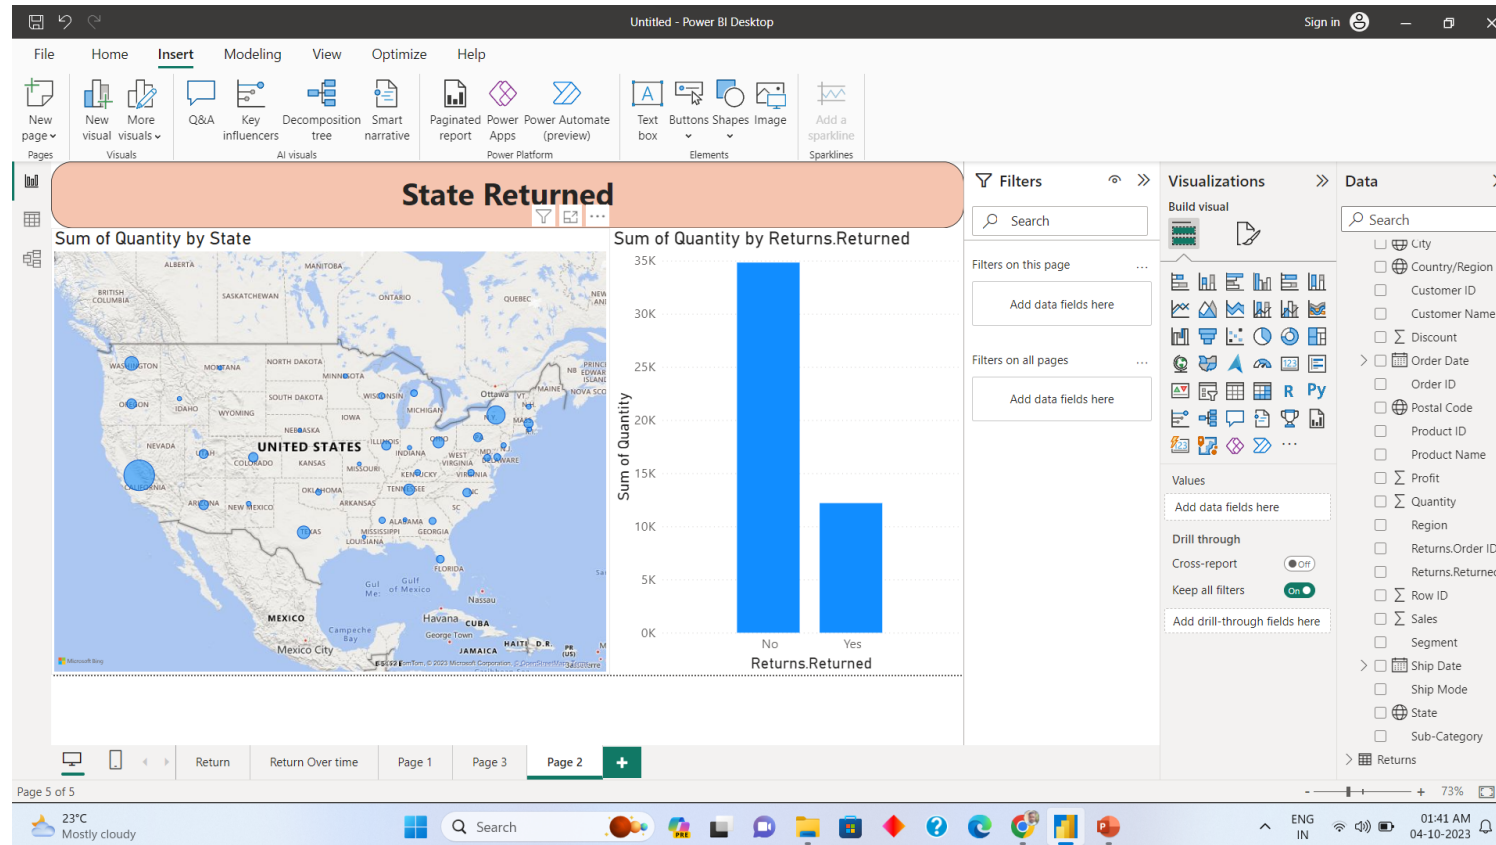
Untitled - Power BI Desktop

Sign in

File Home Insert Modeling View Optimize Help

New page
Pages

New visual More visuals
Visuals

Q&A Key influencers Decomposition tree Smart narrative
AI visuals

Paginated report Power Apps Power Automate (preview)
Power Platform

Text box Buttons Shapes Image
Elements

Add a sparkline
Sparklines

State Returned

Sum of Quantity by State

ALBERTA MANITOBA BRITISH COLUMBIA SASKATCHEWAN ONTARIO QUEBEC WASHINGTON MONTANA NORTH DAKOTA MINNESOTA OREGON IDAHO SOUTH DAKOTA WISCONSIN MICHIGAN WYOMING IOWA NEBRASKA NEVADA UNITED STATES ILLINOIS INDIANA UTAH COLORADO KANSAS MISSOURI KENTUCKY VIRGINIA CALIFORNIA OKLAHOMA TENNESSEE ARIZONA NEW MEXICO ARKANSAS ALABAMA GEORGIA TEXAS MISSISSIPPI LOUISIANA FLORIDA Ottawa MAINE NOVA SCO Gulf of Mexico Nassau MEXICO Havana CUBA George Town Campeche Bay HAITI D.R. JAMAICA Mexico City

Sum of Quantity by Returns.Returned

35K
30K
25K
20K
15K
10K
5K
0K
Sum of Quantity
No Yes
Returns.Returned

Filters
Search
Filters on this page
Add data fields here
Filters on all pages
Add data fields here

Visualizations
Build visual
Values
Add data fields here
Drill through
Cross-report
Off
Keep all filters
On
Add drill-through fields here

Data
Search
City
Country/Region
Customer ID
Customer Name
Discount
Order Date
Order ID
Postal Code
Product ID
Product Name
Profit
Quantity
Region
Returns.Order ID
Returns.Returned
Row ID
Sales
Segment
Ship Date
Ship Mode
State
Sub-Category
Returns

Return Return Over time Page 1 Page 3 Page 2 +

Page 5 of 5

73%

23°C
Mostly cloudy

Search

ENG IN

01:41 AM
04-10-2023